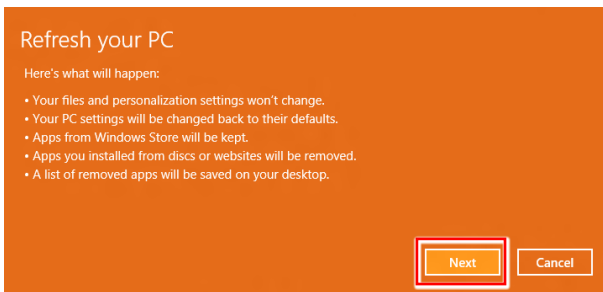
Refresh your PC

Here's what will happen:

• Your files and personalization settings won't change.
• Your PC settings will be changed back to their defaults.
• Apps from Windows Store will be kept.
• Apps you installed from discs or websites will be removed.
• A list of removed apps will be saved on your desktop.

Next
Cancel